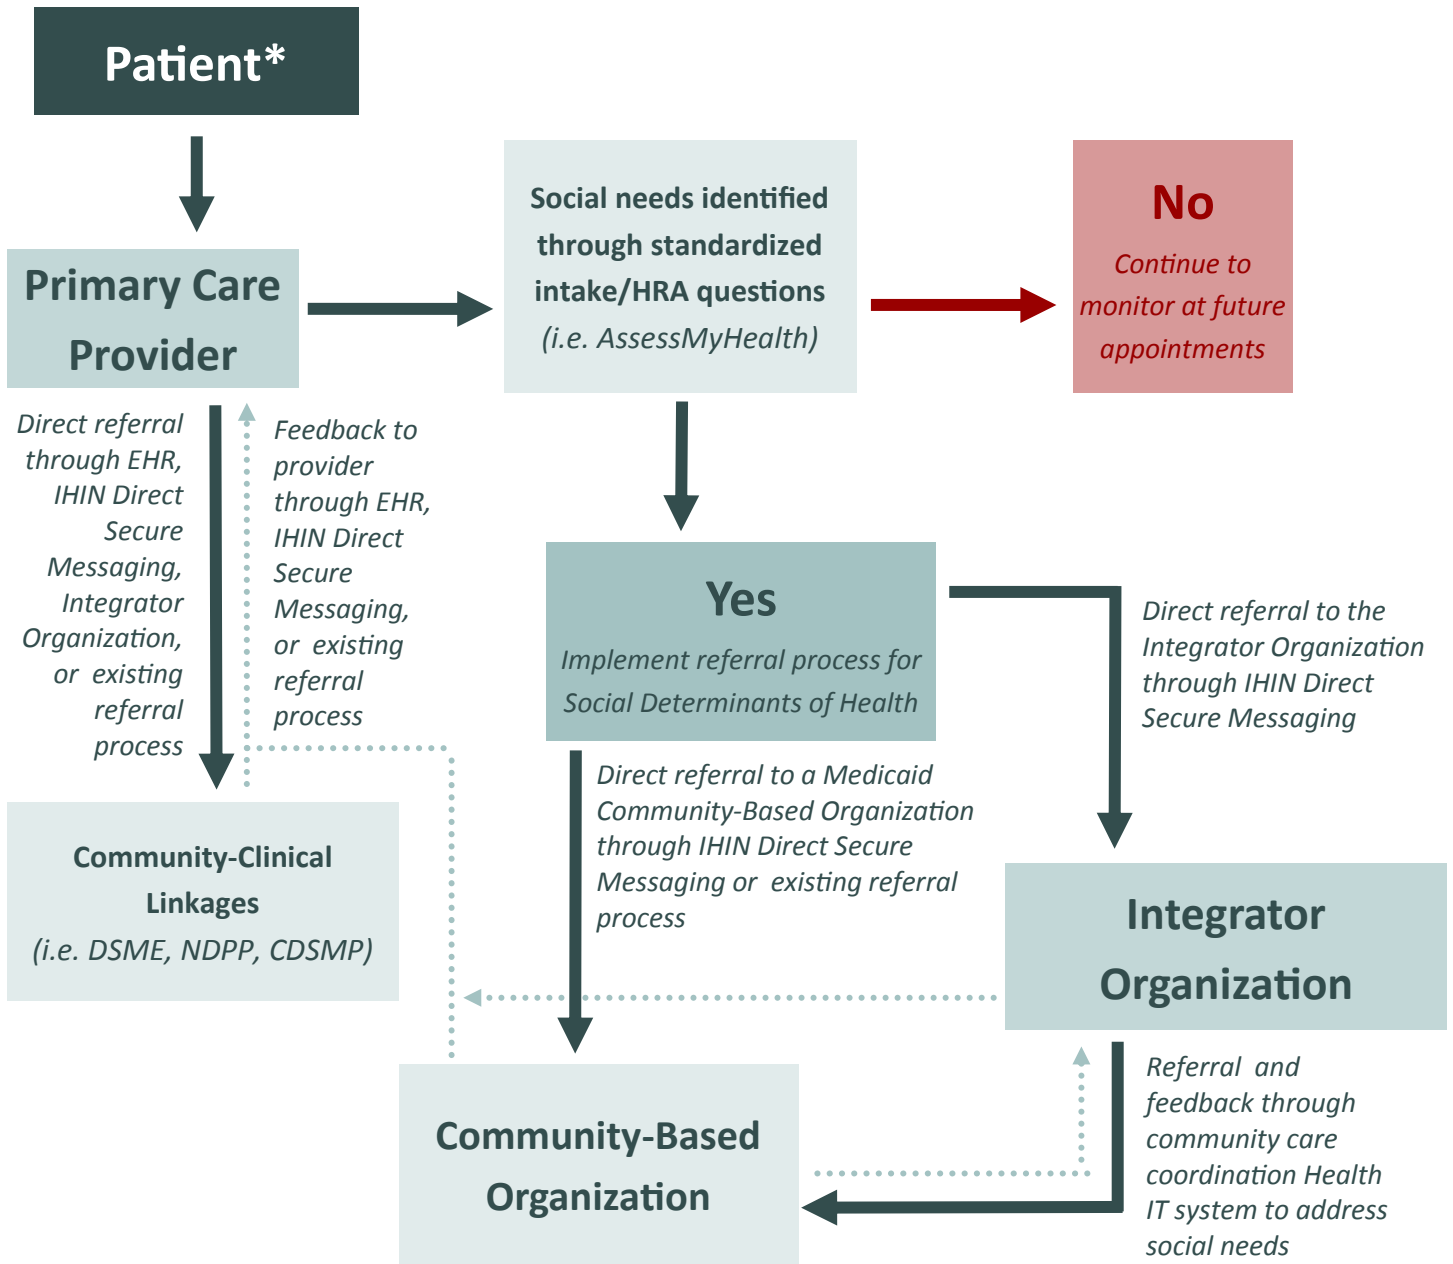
Patient*

Primary Care Provider

Social needs identified through standardized intake/HRA questions (i.e. AssessMyHealth)

No
Continue to monitor at future appointments

Direct referral through EHR, IHIN Direct Secure Messaging, Integrator Organization, or existing referral process

Feedback to provider through EHR, IHIN Direct Secure Messaging, or existing referral process

Yes
Implement referral process for Social Determinants of Health

Direct referral to the Integrator Organization through IHIN Direct Secure Messaging

Direct referral to a Medicaid Community-Based Organization through IHIN Direct Secure Messaging or existing referral process

Community-Clinical Linkages
(i.e. DSME, NDPP, CDSMP)

Integrator Organization

Community-Based Organization

Referral and feedback through community care coordination Health IT system to address social needs